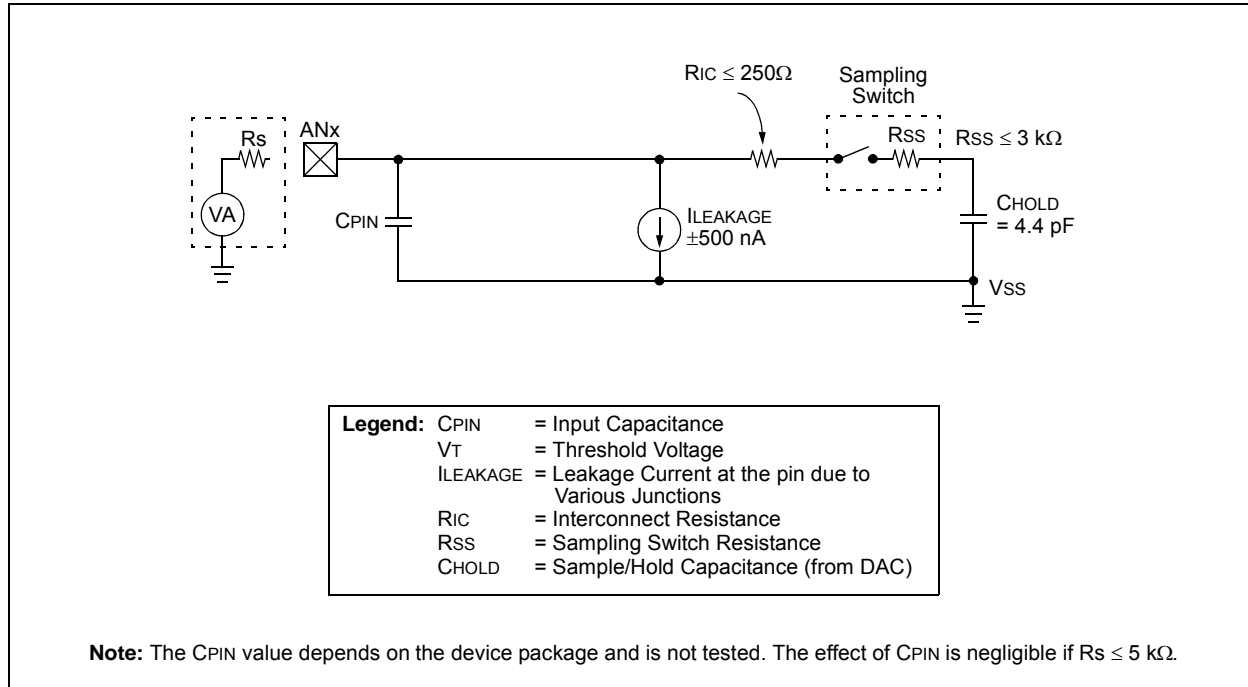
RIC ≤ 250Ω

Sampling Switch

Rs

ANx

RSS

RSS ≤ 3 kΩ

VA

CPIN

ILEAKAGE ±500 nA

CHOLD = 4.4 pF

VSS

| Legend: | | |
|---|---|---|
| | CPIN | = Input Capacitance |
| | VT | = Threshold Voltage |
| | ILEAKAGE | = Leakage Current at the pin due to Various Junctions |
| | RIC | = Interconnect Resistance |
| | RSS | = Sampling Switch Resistance |
| | CHOLD | = Sample/Hold Capacitance (from DAC) |

Note: The CPIN value depends on the device package and is not tested. The effect of CPIN is negligible if Rs ≤ 5 kΩ.